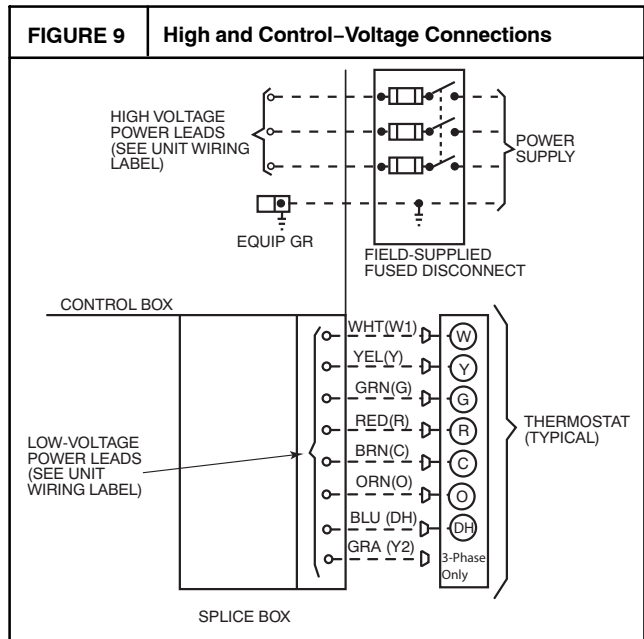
FIGURE 9

High and Control−Voltage Connections

HIGH VOLTAGE POWER LEADS (SEE UNIT WIRING LABEL)

POWER SUPPLY

EQUIP GR

FIELD-SUPPLIED FUSED DISCONNECT

CONTROL BOX

WHT(W1)

W

YEL(Y)

Y

GRN(G)

G

RED(R)

R

BRN(C)

C

ORN(O)

O

BLU (DH)

DH

GRA (Y2)

3-Phase Only

THERMOSTAT (TYPICAL)

LOW-VOLTAGE POWER LEADS (SEE UNIT WIRING LABEL)

SPLICE BOX